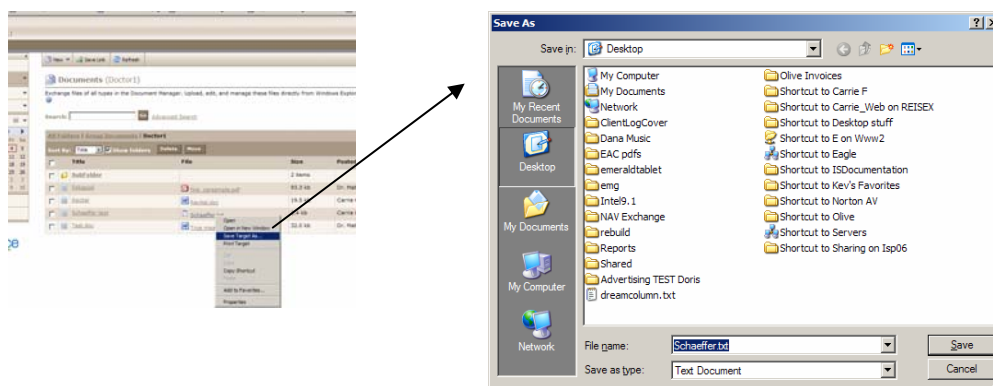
New | Save Link | Refresh

Documents (Doctor1)

Exchange files of all types in the Document Manager. Upload, edit, and manage these files directly from Windows Explorer.

Search: Go Advanced Search

All Folders / Group Documents / Doctor1

Sort By: Title Show folders Delete Move

| | Title | File | Size | Posted |
|---|---|---|---|---|
| | SubFolder | | 2 items | |
| | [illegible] | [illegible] | 93.3 kb | Dr. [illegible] |
| | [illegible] | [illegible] | 19.5 kb | Carrie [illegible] |
| | Schaeffer text | Schaeffer | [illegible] | Carrie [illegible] |
| | Test.doc | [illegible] | 32.0 kb | Dr. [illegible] |

Open
Open in New Window
Save Target As...
Print Target
Cut
Copy
Copy Shortcut
Paste
Add to Favorites...
Properties

Save As

Save in: Desktop

My Recent Documents
Desktop
My Documents
My Computer
Network

My Computer
My Documents
Network
ClientLogCover
Dana Music
EAC pdfs
emeraldtablet
emg
Intel9.1
NAV Exchange
rebuild
Reports
Shared
Advertising TEST Doris
dreamcolumn.txt
Olive Invoices
Shortcut to Carrie F
Shortcut to Carrie_Web on REISEX
Shortcut to Desktop stuff
Shortcut to E on Www2
Shortcut to Eagle
Shortcut to ISDocumentation
Shortcut to Kev's Favorites
Shortcut to Norton AV
Shortcut to Olive
Shortcut to Servers
Shortcut to Sharing on Isp06

File name: Schaeffer.txt
Save as type: Text Document
Save
Cancel